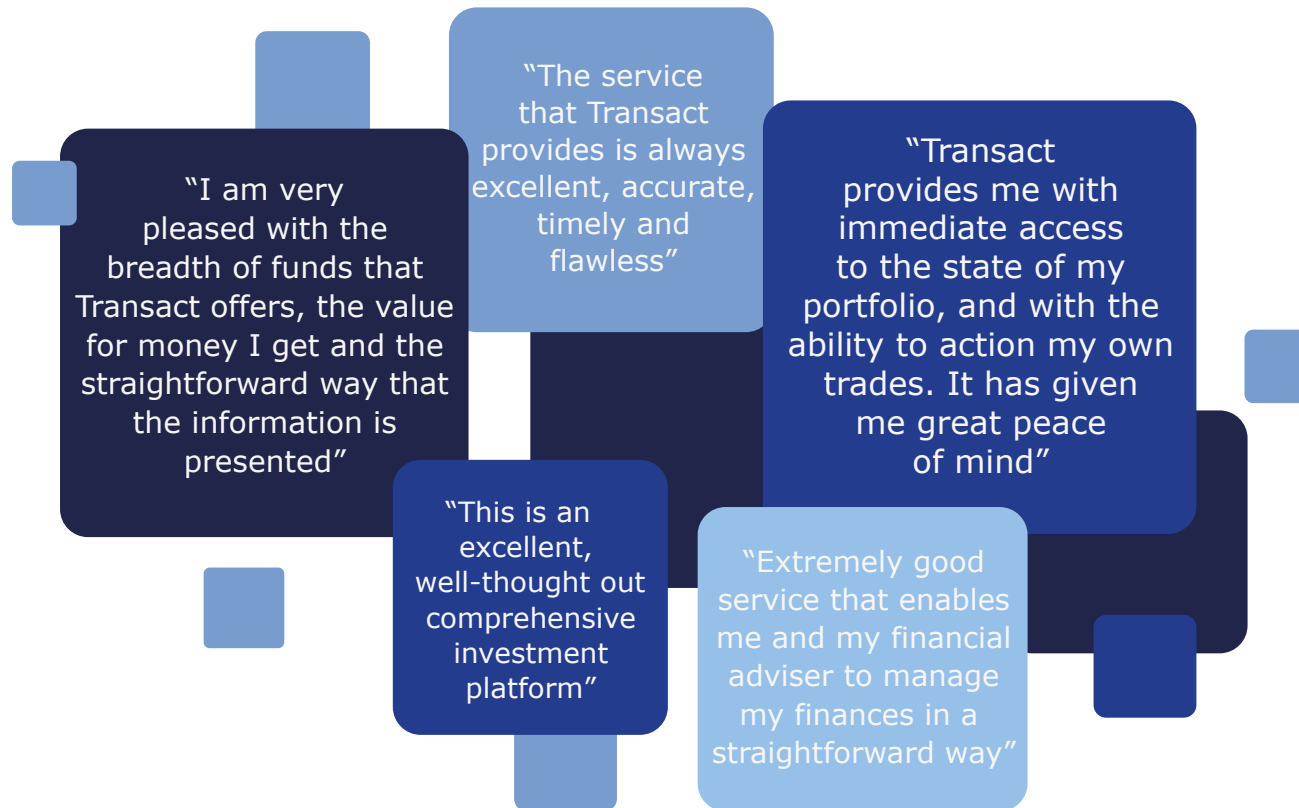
“The service that Transact provides is always excellent, accurate, timely and flawless”

“I am very pleased with the breadth of funds that Transact offers, the value for money I get and the straightforward way that the information is presented”

“Transact provides me with immediate access to the state of my portfolio, and with the ability to action my own trades. It has given me great peace of mind”

“This is an excellent, well-thought out comprehensive investment platform”

“Extremely good service that enables me and my financial adviser to manage my finances in a straightforward way”